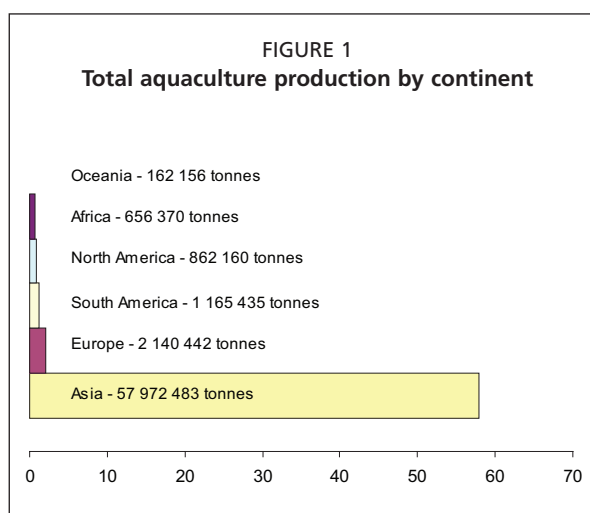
FIGURE 1
**Total aquaculture production by continent**

Oceania - 162 156 tonnes

Africa - 656 370 tonnes

North America - 862 160 tonnes

South America - 1 165 435 tonnes

Europe - 2 140 442 tonnes

Asia - 57 972 483 tonnes

0 10 20 30 40 50 60 70